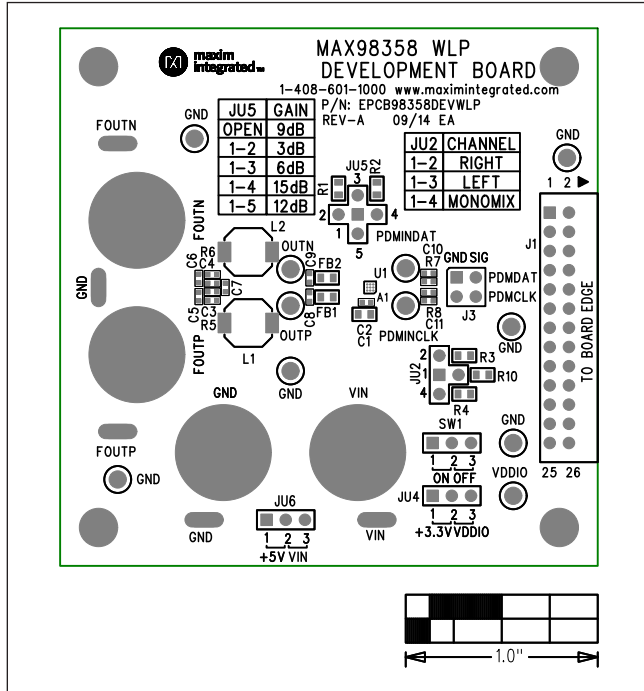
maxim integrated

MAX98358 WLP
DEVELOPMENT BOARD
1-408-601-1000 www.maximintegrated.com
P/N: EPCB98358DEVWLP
REV-A 09/14 EA

| JU5 | GAIN |
|---|---|
| OPEN | 9dB |
| 1-2 | 3dB |
| 1-3 | 6dB |
| 1-4 | 15dB |
| 1-5 | 12dB |

| JU2 | CHANNEL |
|---|---|
| 1-2 | RIGHT |
| 1-3 | LEFT |
| 1-4 | MONOMIX |

GND
FOUTN
FOUTN
GND
FOUTP
FOUTP
GND
GND
R6
C6
C4
C7
C3
C5
R5
L2
L1
OUTN
OUTP
C9
FB2
FB1
C8
GND
R1
JU5
3
R2
2
4
1
5
PDMINDAT
C10
R7
GND SIG
U1
A1
PDMDAT
PDMCLK
R8
C11
C2
C1
PDMINCLK
J3
GND
2
1
4
JU2
R3
R10
R4
GND
1 2
J1
TO BOARD EDGE
25 26
GND
VIN
SW1
1 2 3
ON OFF
GND
VDDIO
JU4
1 2 3
+3.3V VDDIO
JU6
1 2 3
+5V VIN
GND
VIN

1.0"